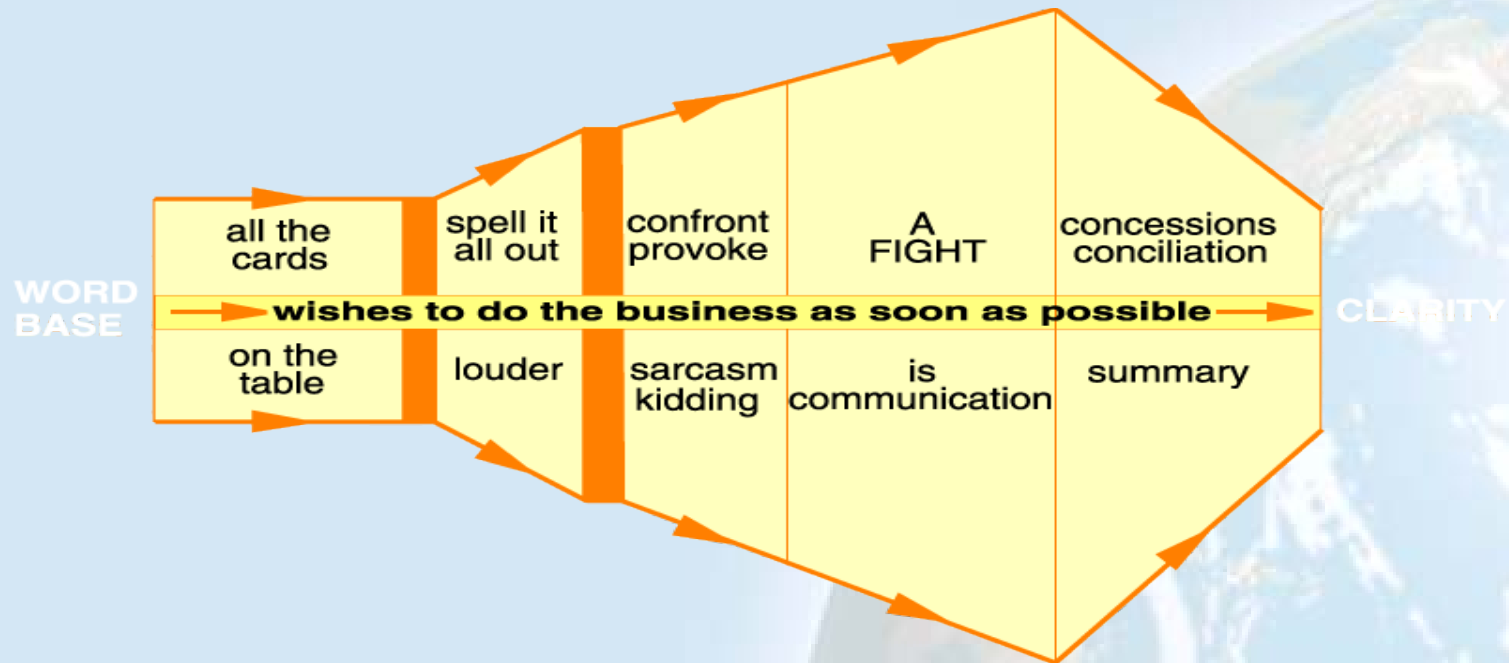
WORD BASE

all the cards

on the table

spell it all out

louder

confront provoke

sarcasm kidding

A FIGHT

is communication

concessions conciliation

summary

wishes to do the business as soon as possible

CLARITY